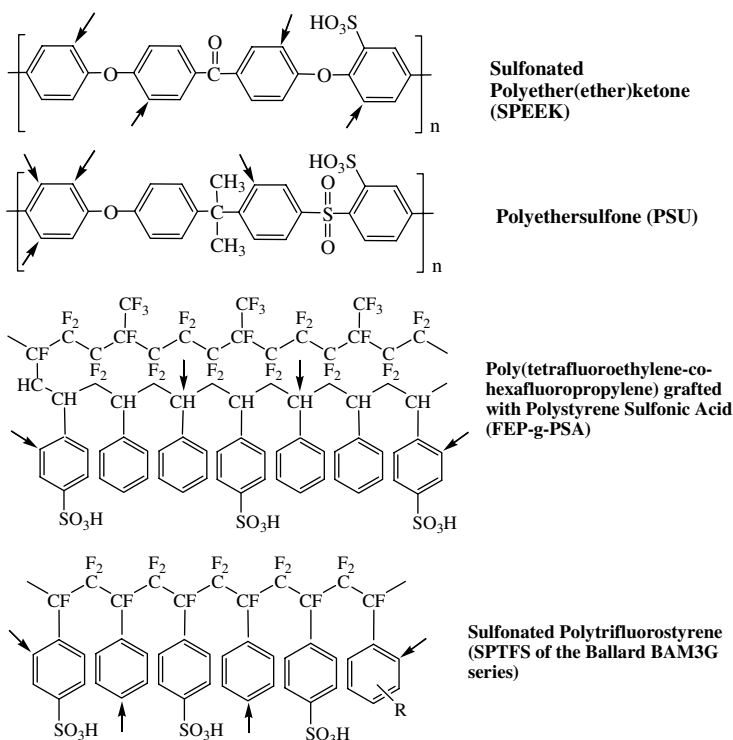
$HO_3S$
O
O
O
n

Sulfonated Polyether(ether)ketone (SPEEK)

$HO_3S$
$CH_3$
$CH_3$
O
S
O
O
n

Polyethersulfone (PSU)

$CF_3$ $CF_3$ $CF_3$
$F_2$ $F_2$ $F_2$ $F_2$ $F_2$ $F_2$ $F_2$
CF C CF C C CF C C CF C
HC $F_2$ $F_2$ $F_2$ $F_2$ $F_2$
CH CH CH CH CH CH CH
$SO_3H$ $SO_3H$ $SO_3H$

Poly(tetrafluoroethylene-co-hexafluoropropylene) grafted with Polystyrene Sulfonic Acid (FEP-g-PSA)

$F_2$ $F_2$ $F_2$ $F_2$ $F_2$
C C C C C
CF CF CF CF CF CF
$SO_3H$ $SO_3H$ $SO_3H$
R

Sulfonated Polytrifluorostyrene (SPTFS of the Ballard BAM3G series)